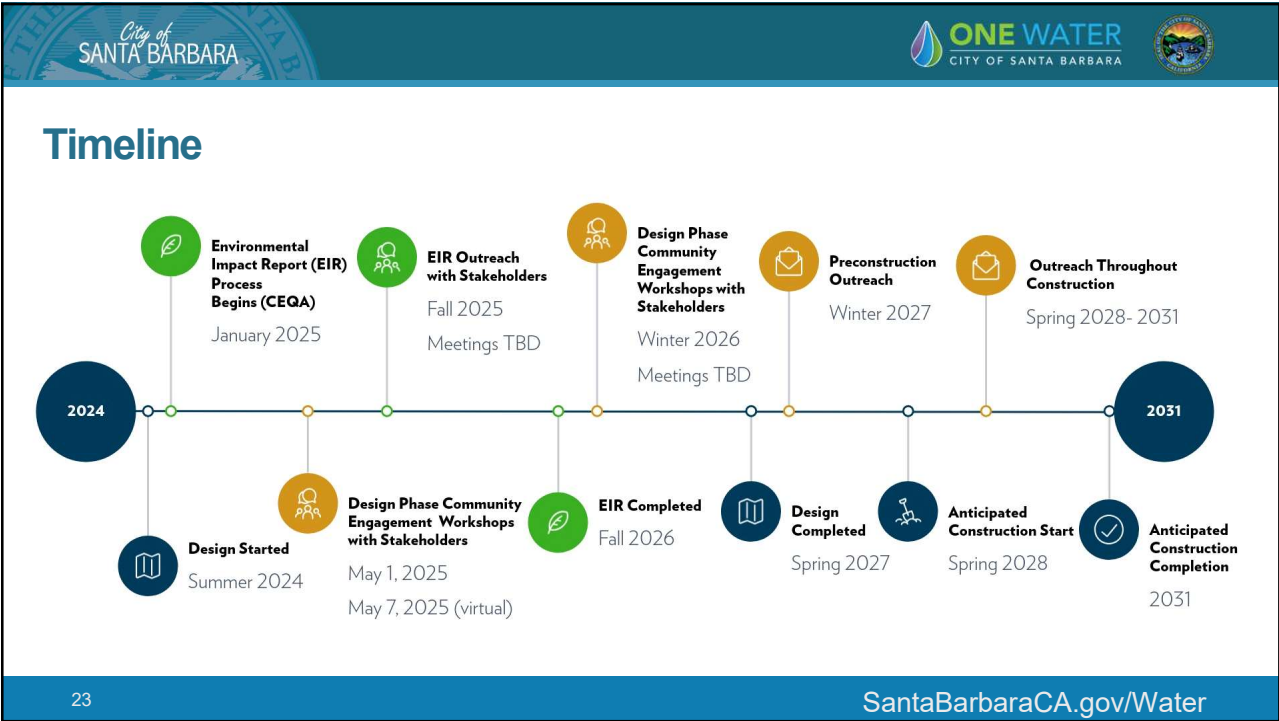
City of SANTA BARBARA

ONE WATER
CITY OF SANTA BARBARA

Timeline

Environmental Impact Report (EIR) Process Begins (CEQA)
January 2025

EIR Outreach with Stakeholders
Fall 2025
Meetings TBD

Design Phase Community Engagement Workshops with Stakeholders
Winter 2026
Meetings TBD

Preconstruction Outreach
Winter 2027

Outreach Throughout Construction
Spring 2028- 2031

2024

2031

Design Started
Summer 2024

Design Phase Community Engagement Workshops with Stakeholders
May 1, 2025
May 7, 2025 (virtual)

EIR Completed
Fall 2026

Design Completed
Spring 2027

Anticipated Construction Start
Spring 2028

Anticipated Construction Completion
2031

23

SantaBarbaraCA.gov/Water